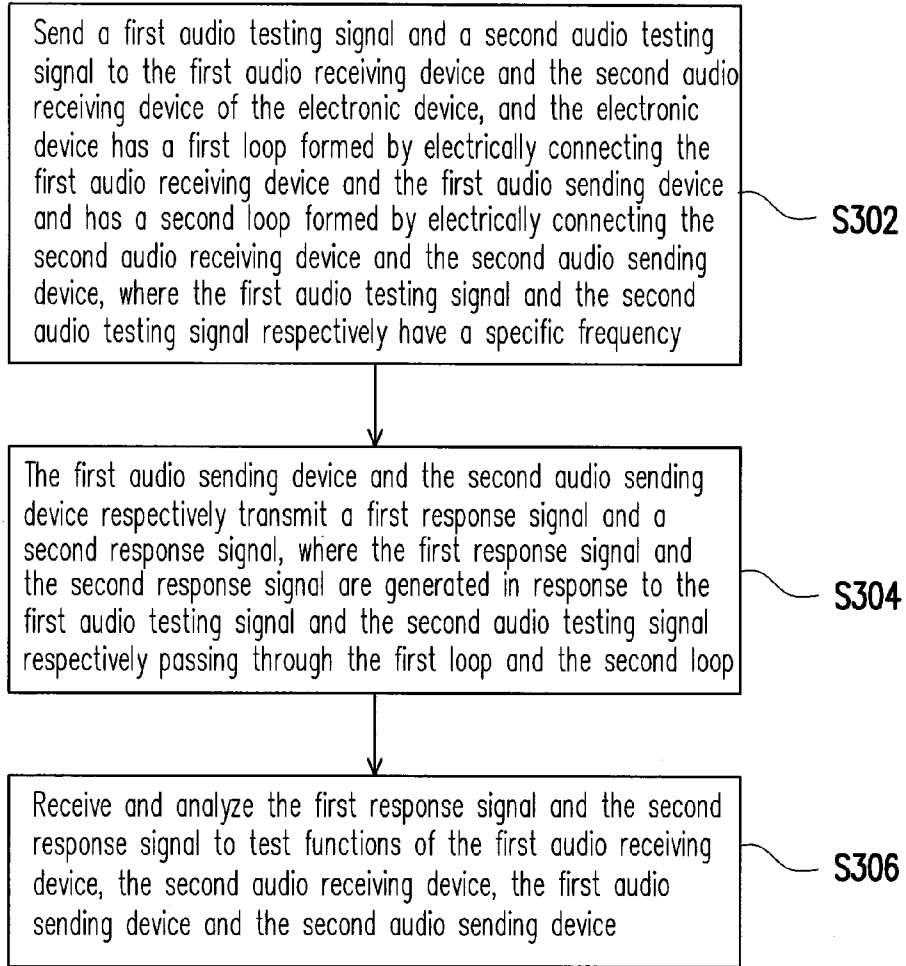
Send a first audio testing signal and a second audio testing signal to the first audio receiving device and the second audio receiving device of the electronic device, and the electronic device has a first loop formed by electrically connecting the first audio receiving device and the first audio sending device and has a second loop formed by electrically connecting the second audio receiving device and the second audio sending device, where the first audio testing signal and the second audio testing signal respectively have a specific frequency

S302

The first audio sending device and the second audio sending device respectively transmit a first response signal and a second response signal, where the first response signal and the second response signal are generated in response to the first audio testing signal and the second audio testing signal respectively passing through the first loop and the second loop

S304

Receive and analyze the first response signal and the second response signal to test functions of the first audio receiving device, the second audio receiving device, the first audio sending device and the second audio sending device

S306